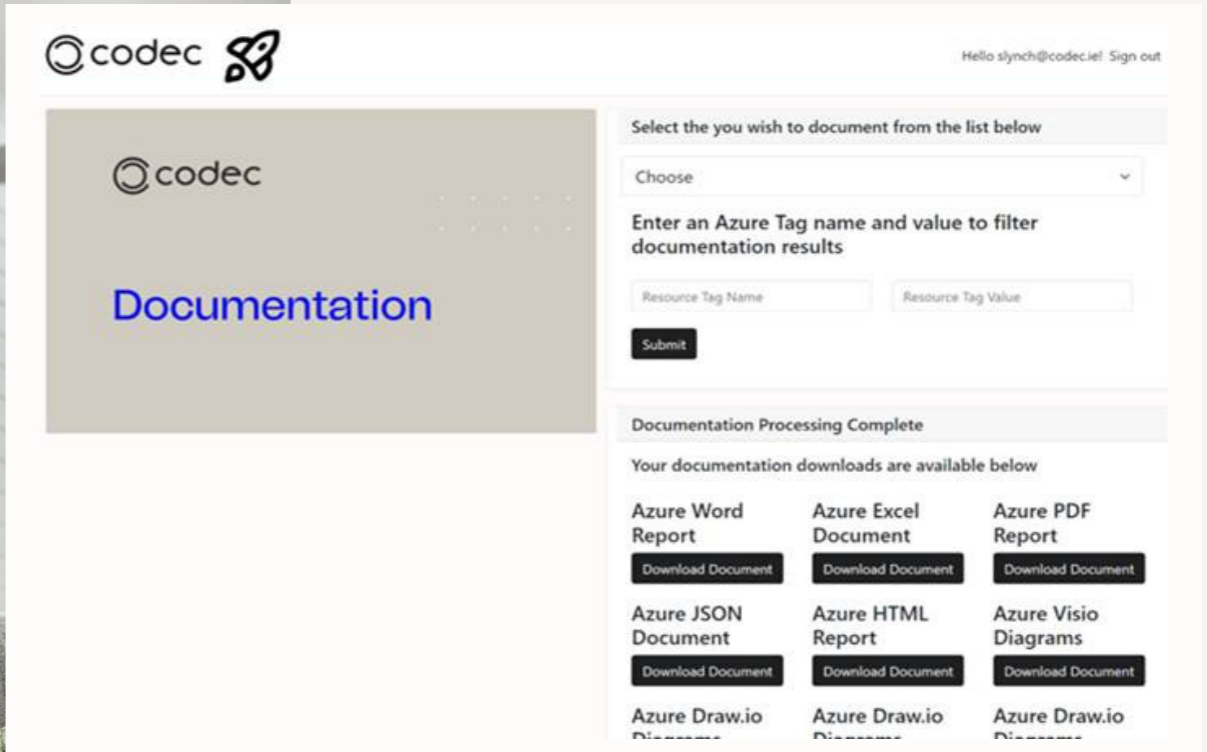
codec

Hello slynch@codec.ie! Sign out

codec

Documentation

Select the you wish to document from the list below

Choose

Enter an Azure Tag name and value to filter documentation results

Resource Tag Name

Resource Tag Value

Submit

Documentation Processing Complete

Your documentation downloads are available below

Azure Word Report

Download Document

Azure Excel Document

Download Document

Azure PDF Report

Download Document

Azure JSON Document

Download Document

Azure HTML Report

Download Document

Azure Visio Diagrams

Download Document

Azure Draw.io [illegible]

Azure Draw.io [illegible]

Azure Draw.io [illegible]